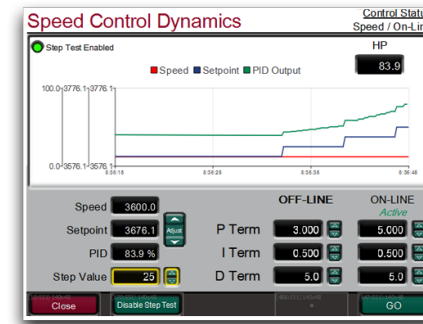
Speed Control Dynamics

Control Statu

Speed / On-Lin

Step Test Enabled

HP

83.9

Speed Setpoint PID Output

100.0 3776.1 3776.1

0.0 3576.1 3576.1

8:56:15

8:56:25

8:56:35

8:56:45

Speed 3600.0

Setpoint 3676.1

Adjust

PID 83.9 %

Step Value 25

OFF-LINE

ON-LINE

Active

P Term 3.000

5.000

I Term 0.500

0.500

D Term 5.0

5.0

Close

Disable Step Test

GO